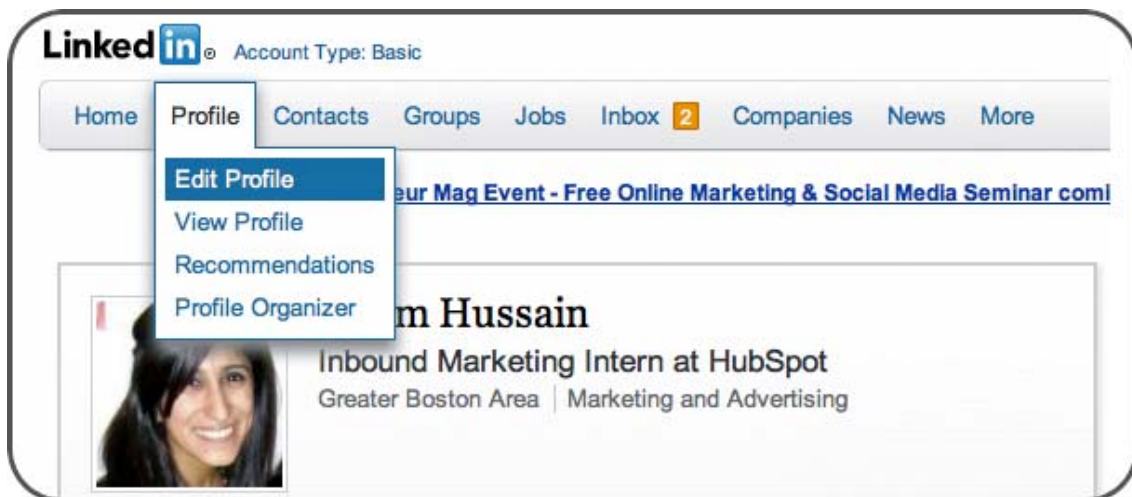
Linked in ® Account Type: Basic

Home Profile Contacts Groups Jobs Inbox 2 Companies News More

Edit Profile
View Profile
Recommendations
Profile Organizer

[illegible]eur Mag Event - Free Online Marketing & Social Media Seminar com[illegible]

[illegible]m Hussain
Inbound Marketing Intern at HubSpot
Greater Boston Area | Marketing and Advertising